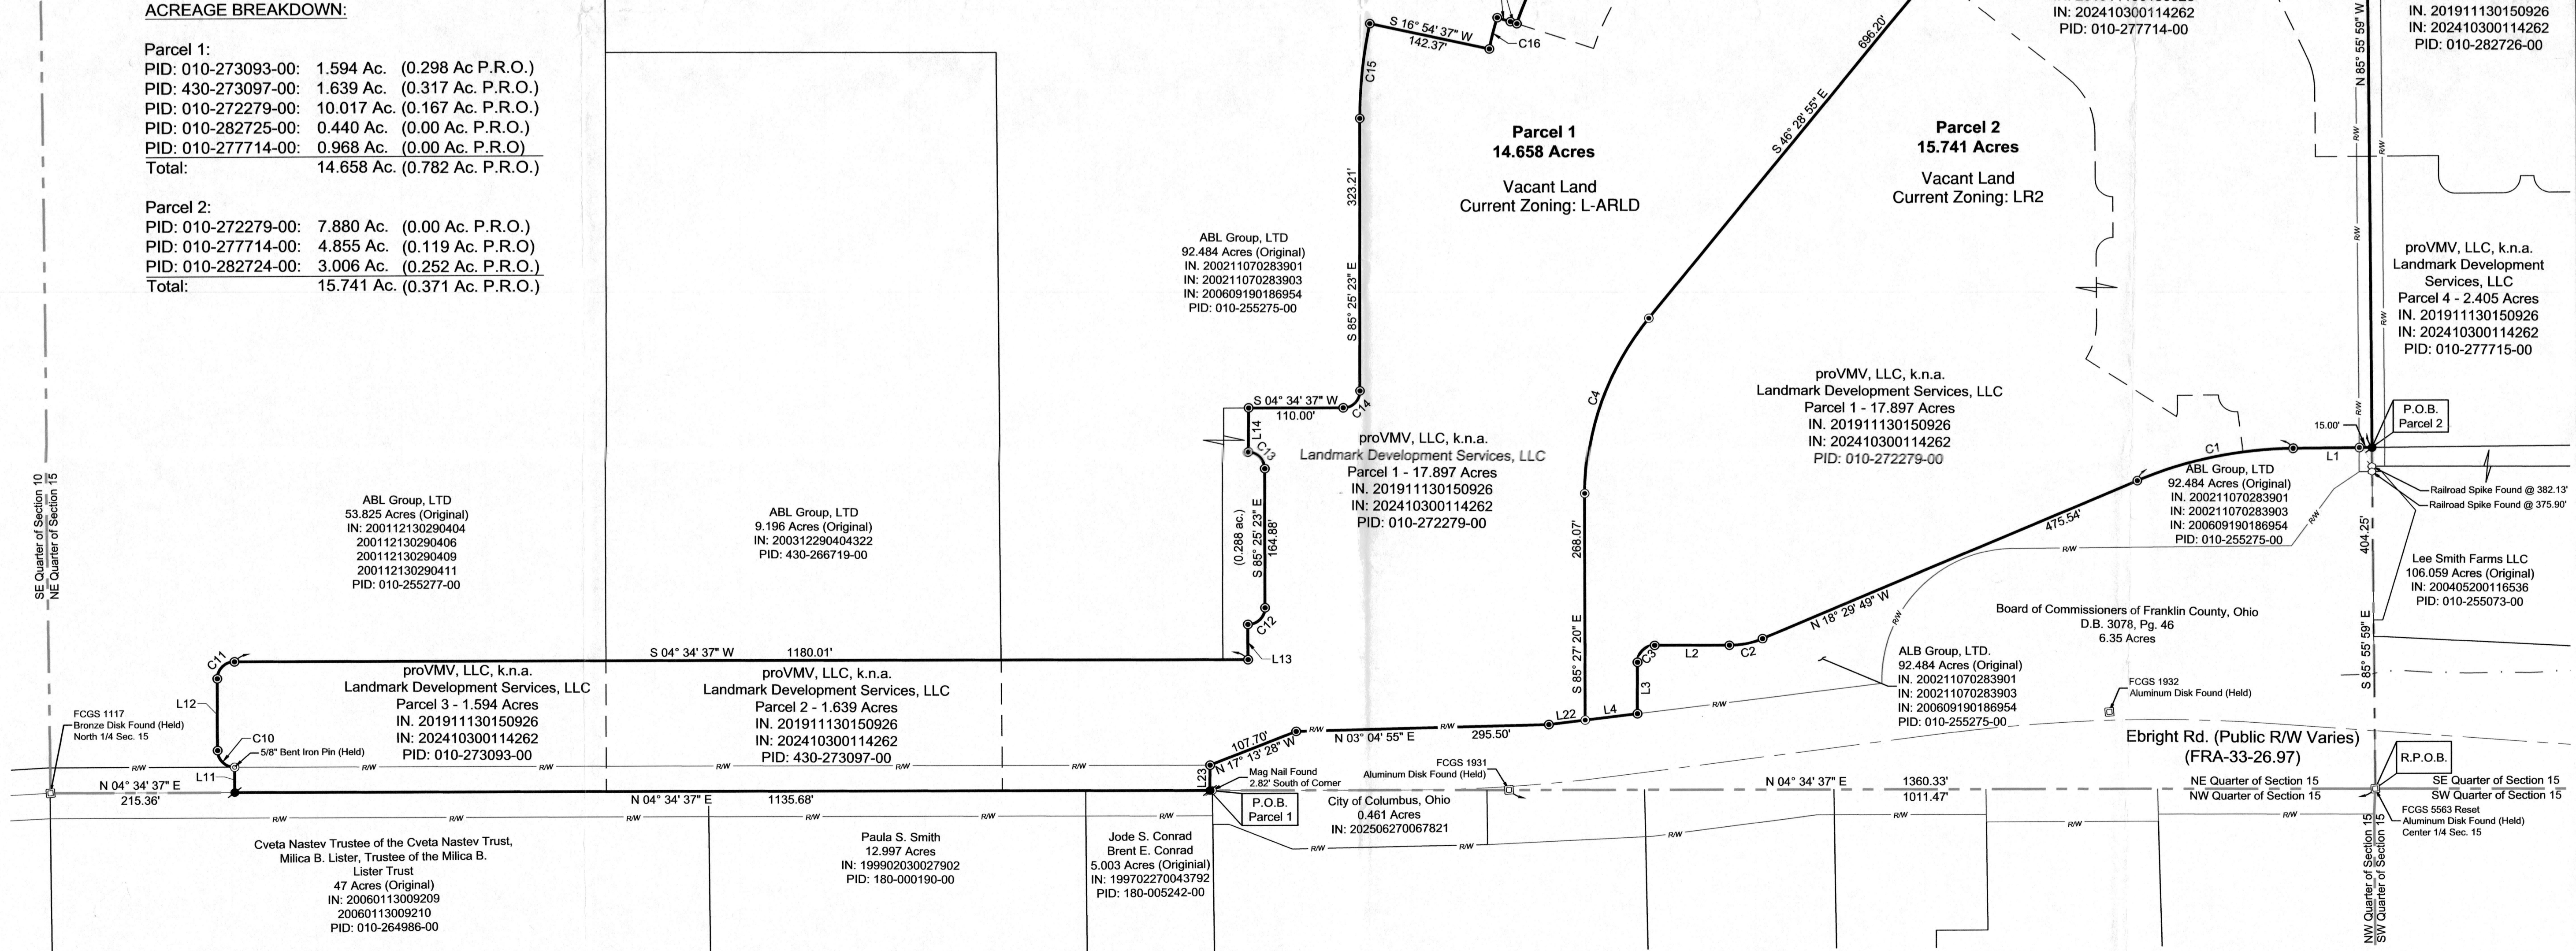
ACREAGE BREAKDOWN:

Parcel 1:
PID: 010-273093-00: 1.594 Ac. (0.298 Ac P.R.O.)
PID: 430-273097-00: 1.639 Ac. (0.317 Ac. P.R.O.)
PID: 010-272279-00: 10.017 Ac. (0.167 Ac. P.R.O.)
PID: 010-282725-00: 0.440 Ac. (0.00 Ac. P.R.O.)
PID: 010-277714-00: 0.968 Ac. (0.00 Ac. P.R.O)
Total: 14.658 Ac. (0.782 Ac. P.R.O.)

Parcel 2:
PID: 010-272279-00: 7.880 Ac. (0.00 Ac. P.R.O.)
PID: 010-277714-00: 4.855 Ac. (0.119 Ac. P.R.O)
PID: 010-282724-00: 3.006 Ac. (0.252 Ac. P.R.O.)
Total: 15.741 Ac. (0.371 Ac. P.R.O.)

IN: 202410300114262
PID: 010-277714-00

IN. 201911130150926
IN. 202410300114262
PID: 010-282726-00

S 16° 54' 37" W
142.37'
C16
C15
323.21'
S 85° 25' 23" E
696.20'
S 46° 28' 55" E
N 85° 55' 59" W

Parcel 1
14.658 Acres

Vacant Land
Current Zoning: L-ARLD

Parcel 2
15.741 Acres

Vacant Land
Current Zoning: LR2

ABL Group, LTD
92.484 Acres (Original)
IN. 200211070283901
IN. 200211070283903
IN. 200609190186954
PID: 010-255275-00

proVMV, LLC, k.n.a.
Landmark Development Services, LLC
Parcel 4 - 2.405 Acres
IN. 201911130150926
IN. 202410300114262
PID: 010-277715-00

proVMV, LLC, k.n.a.
Landmark Development Services, LLC
Parcel 1 - 17.897 Acres
IN. 201911130150926
IN. 202410300114262
PID: 010-272279-00

C4
S 04° 34' 37" W
110.00'
C14
L14
C13

proVMV, LLC, k.n.a.
Landmark Development Services, LLC
Parcel 1 - 17.897 Acres
IN. 201911130150926
IN: 202410300114262
PID: 010-272279-00

P.O.B.
Parcel 2
15.00'
C1
L1

ABL Group, LTD
92.484 Acres (Original)
IN. 200211070283901
IN. 200211070283903
IN. 200609190186954
PID: 010-255275-00

Railroad Spike Found @ 382.13'
Railroad Spike Found @ 375.90'

ABL Group, LTD
53.825 Acres (Original)
IN: 200112130290404
200112130290406
200112130290409
200112130290411
PID: 010-255277-00

ABL Group, LTD
9.196 Acres (Original)
IN: 200312290404322
PID: 430-266719-00

(0.288 ac.)
S 85° 25' 23" E
164.88'
268.07'
475.54'
404.25'

Lee Smith Farms LLC
106.059 Acres (Original)
IN: 200405200116536
PID: 010-255073-00

SE Quarter of Section 10
NE Quarter of Section 15

C12
N 18° 29' 49" W
Board of Commissioners of Franklin County, Ohio
D.B. 3078, Pg. 46
6.35 Acres

S 04° 34' 37" W 1180.01'
C11
L13
C3
L2
C2
S 85° 55' 59" E

proVMV, LLC, k.n.a.
Landmark Development Services, LLC
Parcel 3 - 1.594 Acres
IN. 201911130150926
IN: 202410300114262
PID: 010-273093-00

proVMV, LLC, k.n.a.
Landmark Development Services, LLC
Parcel 2 - 1.639 Acres
IN. 201911130150926
IN: 202410300114262
PID: 430-273097-00

L12
FCGS 1117
Bronze Disk Found (Held)
North 1/4 Sec. 15
C10
5/8" Bent Iron Pin (Held)
L11
N 04° 34' 37" E
215.36'

S 85° 27' 20" E
L3
L22
L4

ALB Group, LTD.
92.484 Acres (Original)
IN. 200211070283901
IN. 200211070283903
IN. 200609190186954
PID: 010-255275-00

FCGS 1932
Aluminum Disk Found (Held)

107.70'
N 17° 13' 28" W
N 03° 04' 55" E
295.50'
Ebright Rd. (Public R/W Varies)
(FRA-33-26.97)
R.P.O.B.
L23
Mag Nail Found
2.82' South of Corner
FCGS 1931
Aluminum Disk Found (Held)
N 04° 34' 37" E 1360.33'
1011.47'
NE Quarter of Section 15
NW Quarter of Section 15
SE Quarter of Section 15
SW Quarter of Section 15
FCGS 5563 Reset
Aluminum Disk Found (Held)
Center 1/4 Sec. 15

N 04° 34' 37" E 1135.68'
P.O.B.
Parcel 1

City of Columbus, Ohio
0.461 Acres
IN: 202506270067821

Cveta Nastev Trustee of the Cveta Nastev Trust,
Milica B. Lister, Trustee of the Milica B.
Lister Trust
47 Acres (Original)
IN: 20060113009209
20060113009210
PID: 010-264986-00

Paula S. Smith
12.997 Acres
IN: 199902030027902
PID: 180-000190-00

Jode S. Conrad
Brent E. Conrad
5.003 Acres (Originial)
IN: 199702270043792
PID: 180-005242-00

NW Quarter of Section 15
SW Quarter of Section 15

R/W